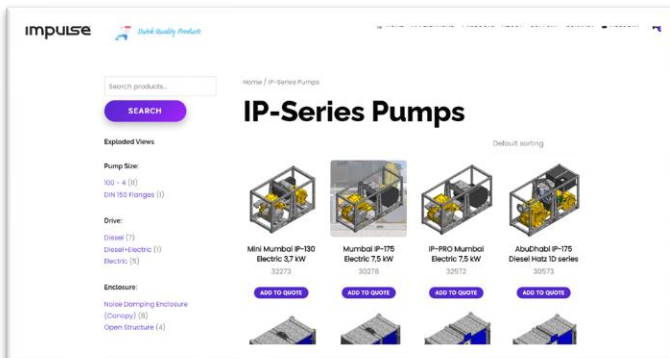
IMPULSE

Dutch Quality Products

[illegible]

Search products...

SEARCH

Exploded Views

Pump Size:

100 - 4 (11)
DIN 150 Flanges (1)

Drive:

Diesel (7)
Diesel+Electric (1)
Electric (5)

Enclosure:

Noise Damping Enclosure (Canopy) (8)
Open Structure (4)

Home / IP-Series Pumps

IP-Series Pumps

Default sorting

Mini Mumbai IP-130 Electric 3,7 kW
32273
ADD TO QUOTE

Mumbai IP-175 Electric 7,5 kW
30278
ADD TO QUOTE

IP-PRO Mumbai Electric 7,5 kW
32572
ADD TO QUOTE

AbuDhabi IP-175 Diesel Hatz 1D series
30573
ADD TO QUOTE